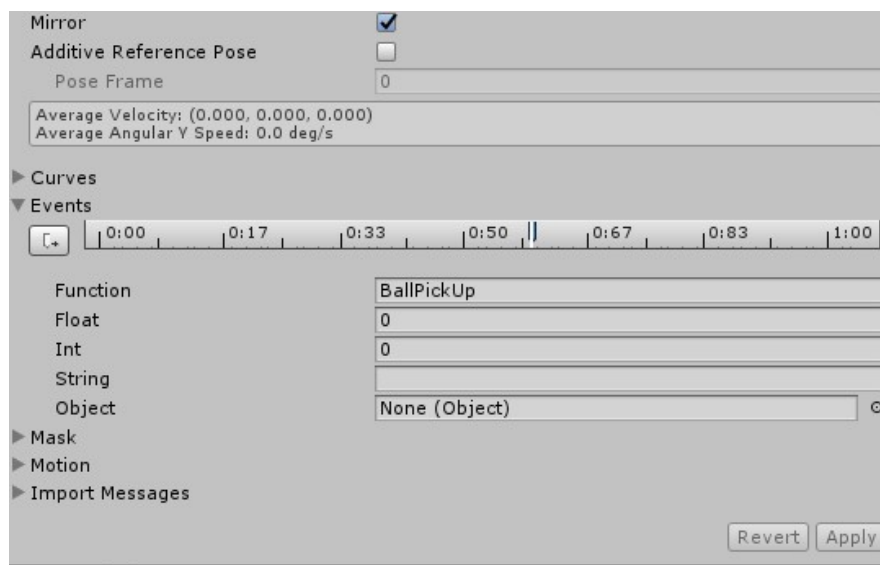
Mirror
Additive Reference Pose
Pose Frame 0

Average Velocity: (0.000, 0.000, 0.000)
Average Angular Y Speed: 0.0 deg/s

Curves
Events
0:00 0:17 0:33 0:50 0:67 0:83 1:00

Function BallPickUp
Float 0
Int 0
String
Object None (Object)
Mask
Motion
Import Messages

Revert Apply